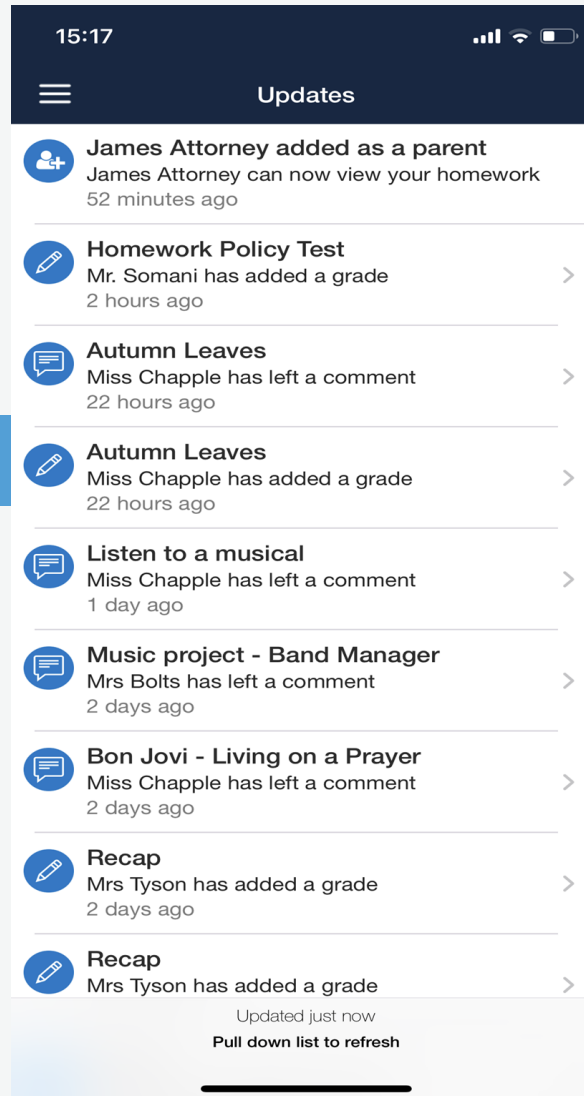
15:17

Updates

James Attorney added as a parent
James Attorney can now view your homework
52 minutes ago

Homework Policy Test
Mr. Somani has added a grade
2 hours ago

Autumn Leaves
Miss Chapple has left a comment
22 hours ago

Autumn Leaves
Miss Chapple has added a grade
22 hours ago

Listen to a musical
Miss Chapple has left a comment
1 day ago

Music project - Band Manager
Mrs Bolts has left a comment
2 days ago

Bon Jovi - Living on a Prayer
Miss Chapple has left a comment
2 days ago

Recap
Mrs Tyson has added a grade
2 days ago

Recap
Mrs Tyson has added a grade

Updated just now
Pull down list to refresh